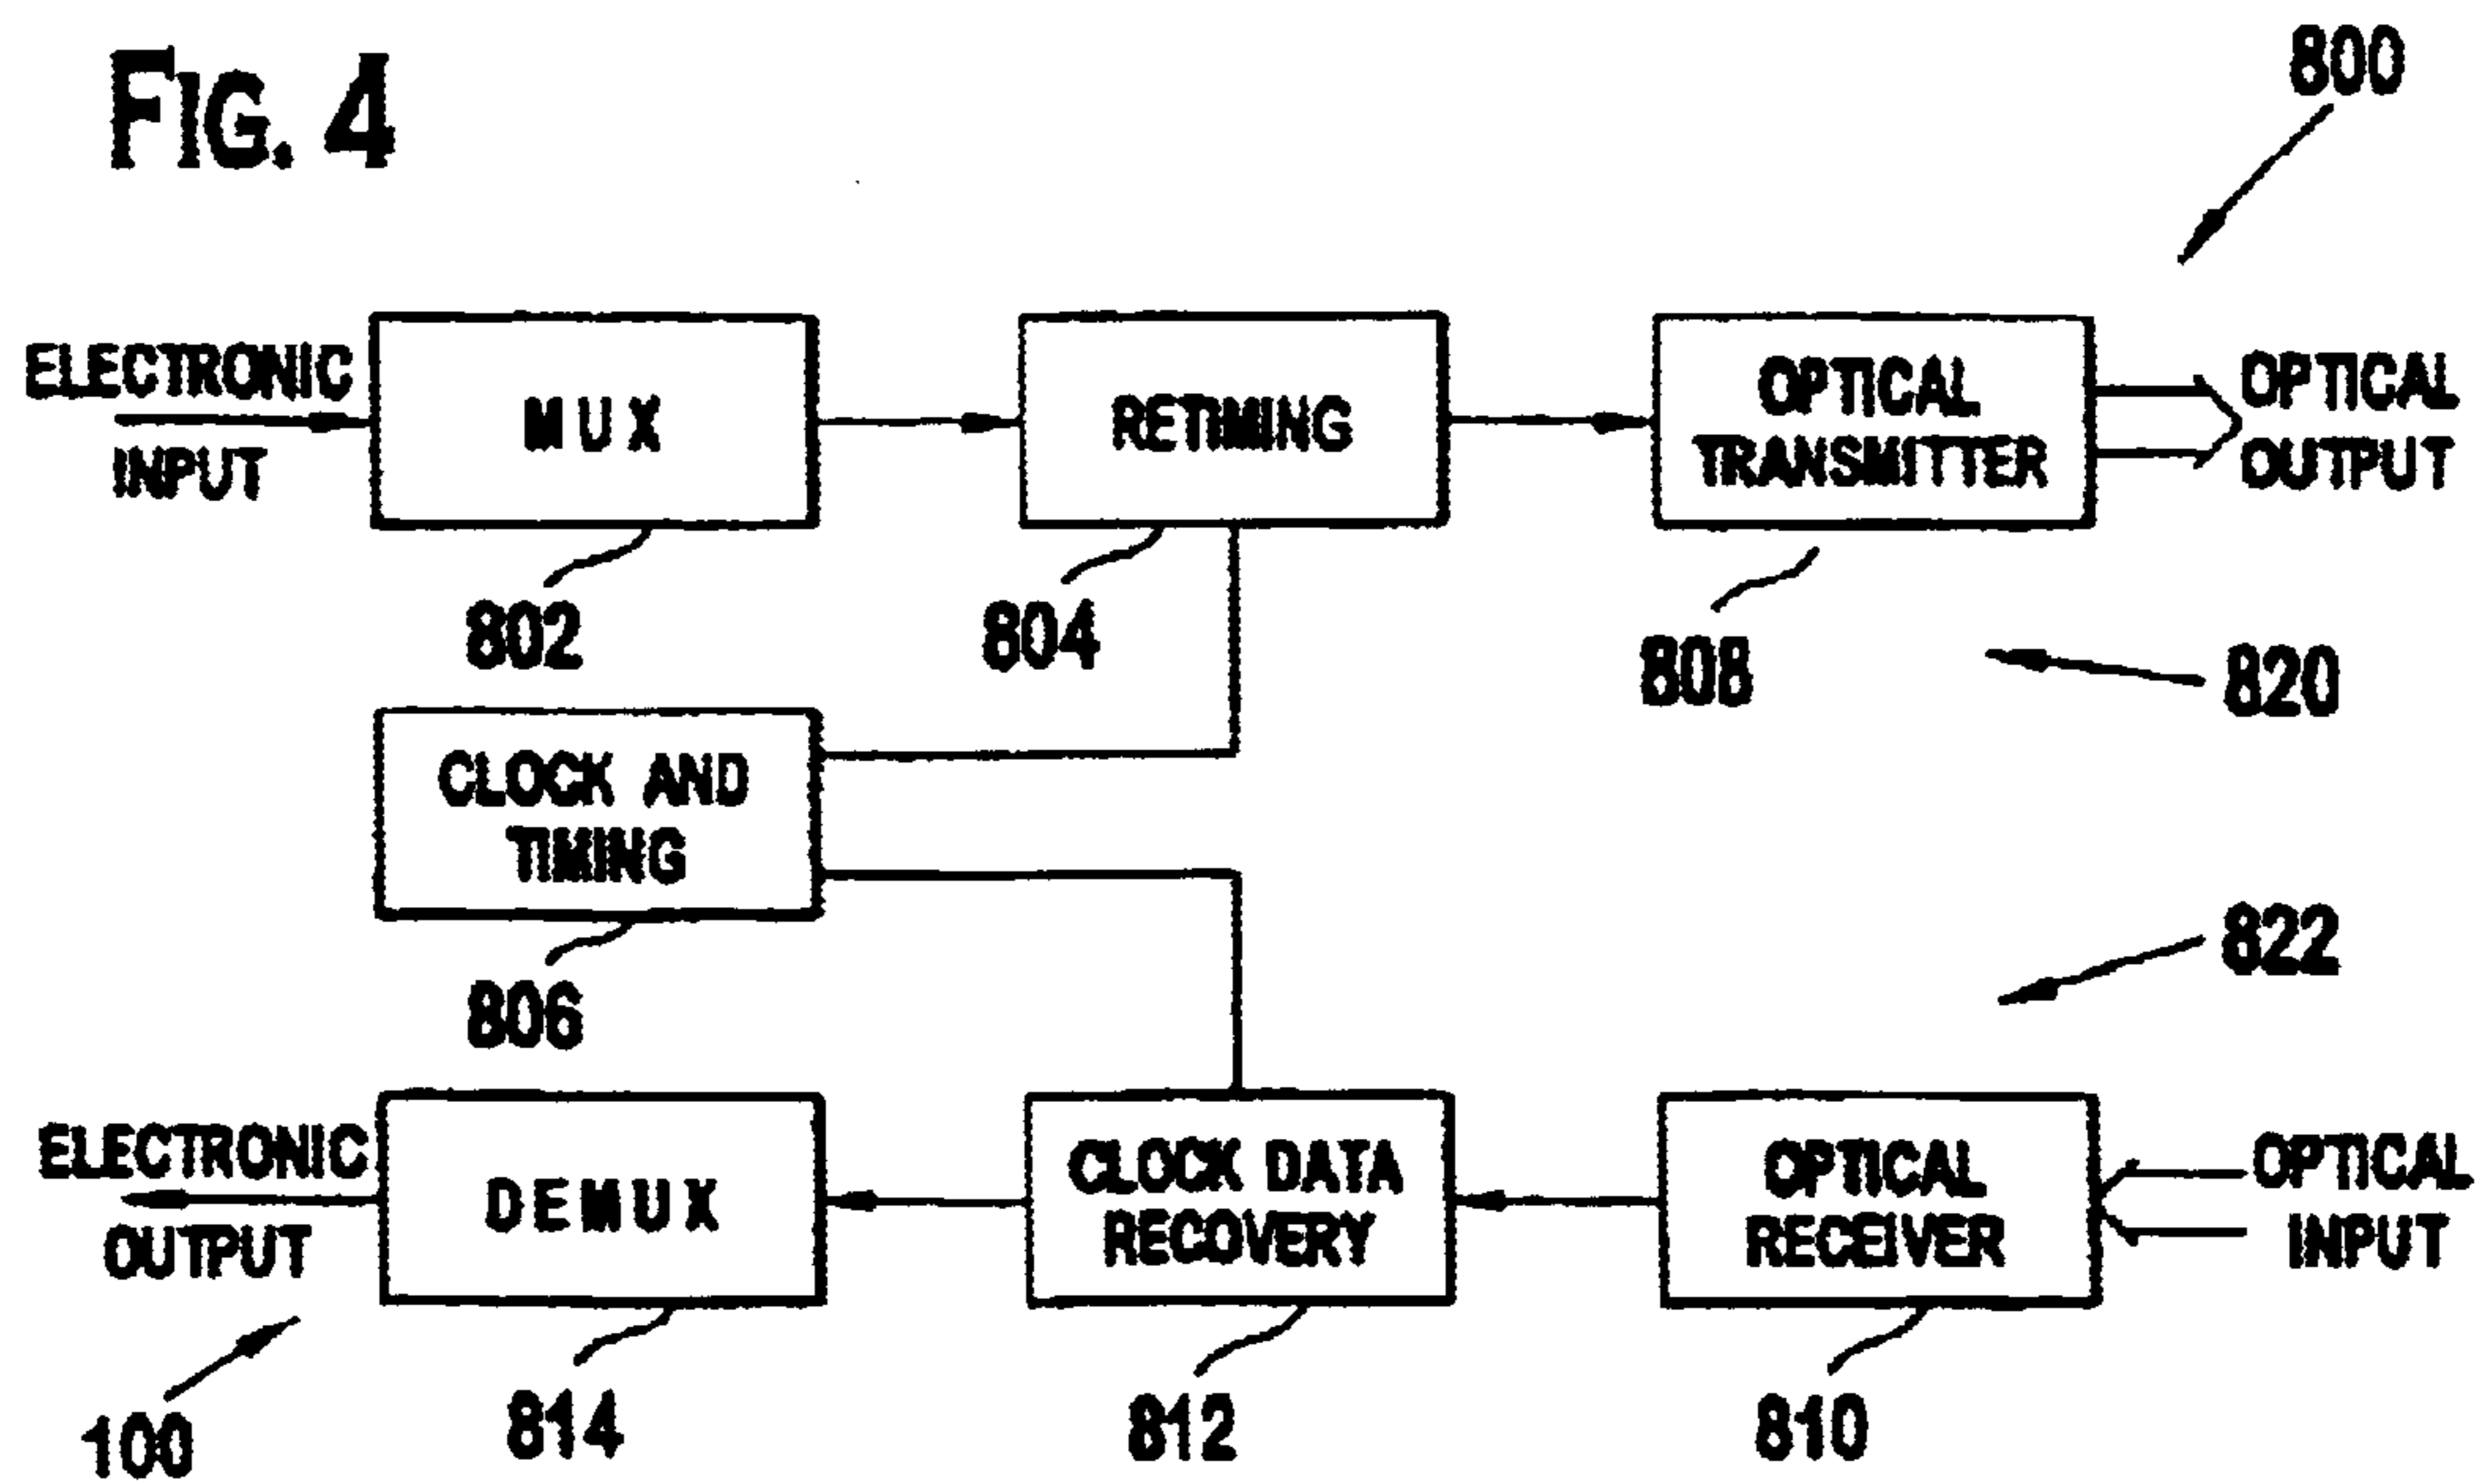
FIG. 4

800

ELECTRONIC INPUT

MUX

RETIMING

OPTICAL TRANSMITTER

OPTICAL OUTPUT

802

804

808

820

CLOCK AND TIMING

806

822

ELECTRONIC OUTPUT

DEMUX

CLOCK DATA RECOVERY

OPTICAL RECEIVER

OPTICAL INPUT

100

814

812

810